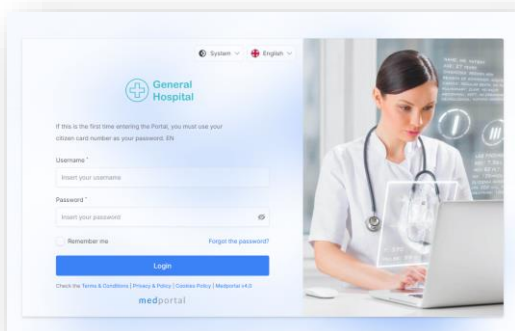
System English

General Hospital

If this is the first time entering the Portal, you must use your citizen card number as your password. EN

Username *

Insert your username

Password *

Insert your password

Remember me

Forgot the password?

Login

Check the Terms & Conditions | Privacy & Policy | Cookies Policy | Medportal v4.0

medportal